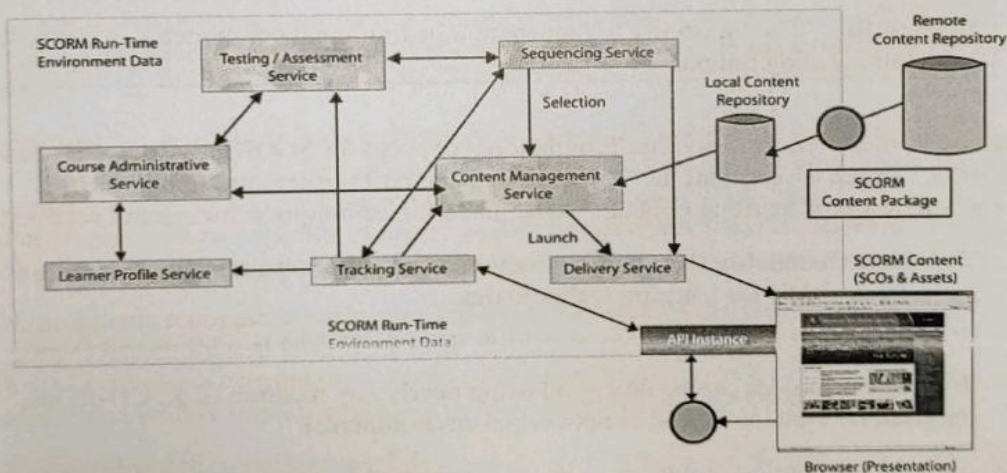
SCORM Run-Time Environment Data

Testing / Assessment Service

Sequencing Service

Remote Content Repository

Selection

Local Content Repository

Course Administrative Service

Content Management Service

SCORM Content Package

Launch

SCORM Content (SCOs & Assets)

Learner Profile Service

Tracking Service

Delivery Service

SCORM Run-Time Environment Data

API Instance

Browser (Presentation)